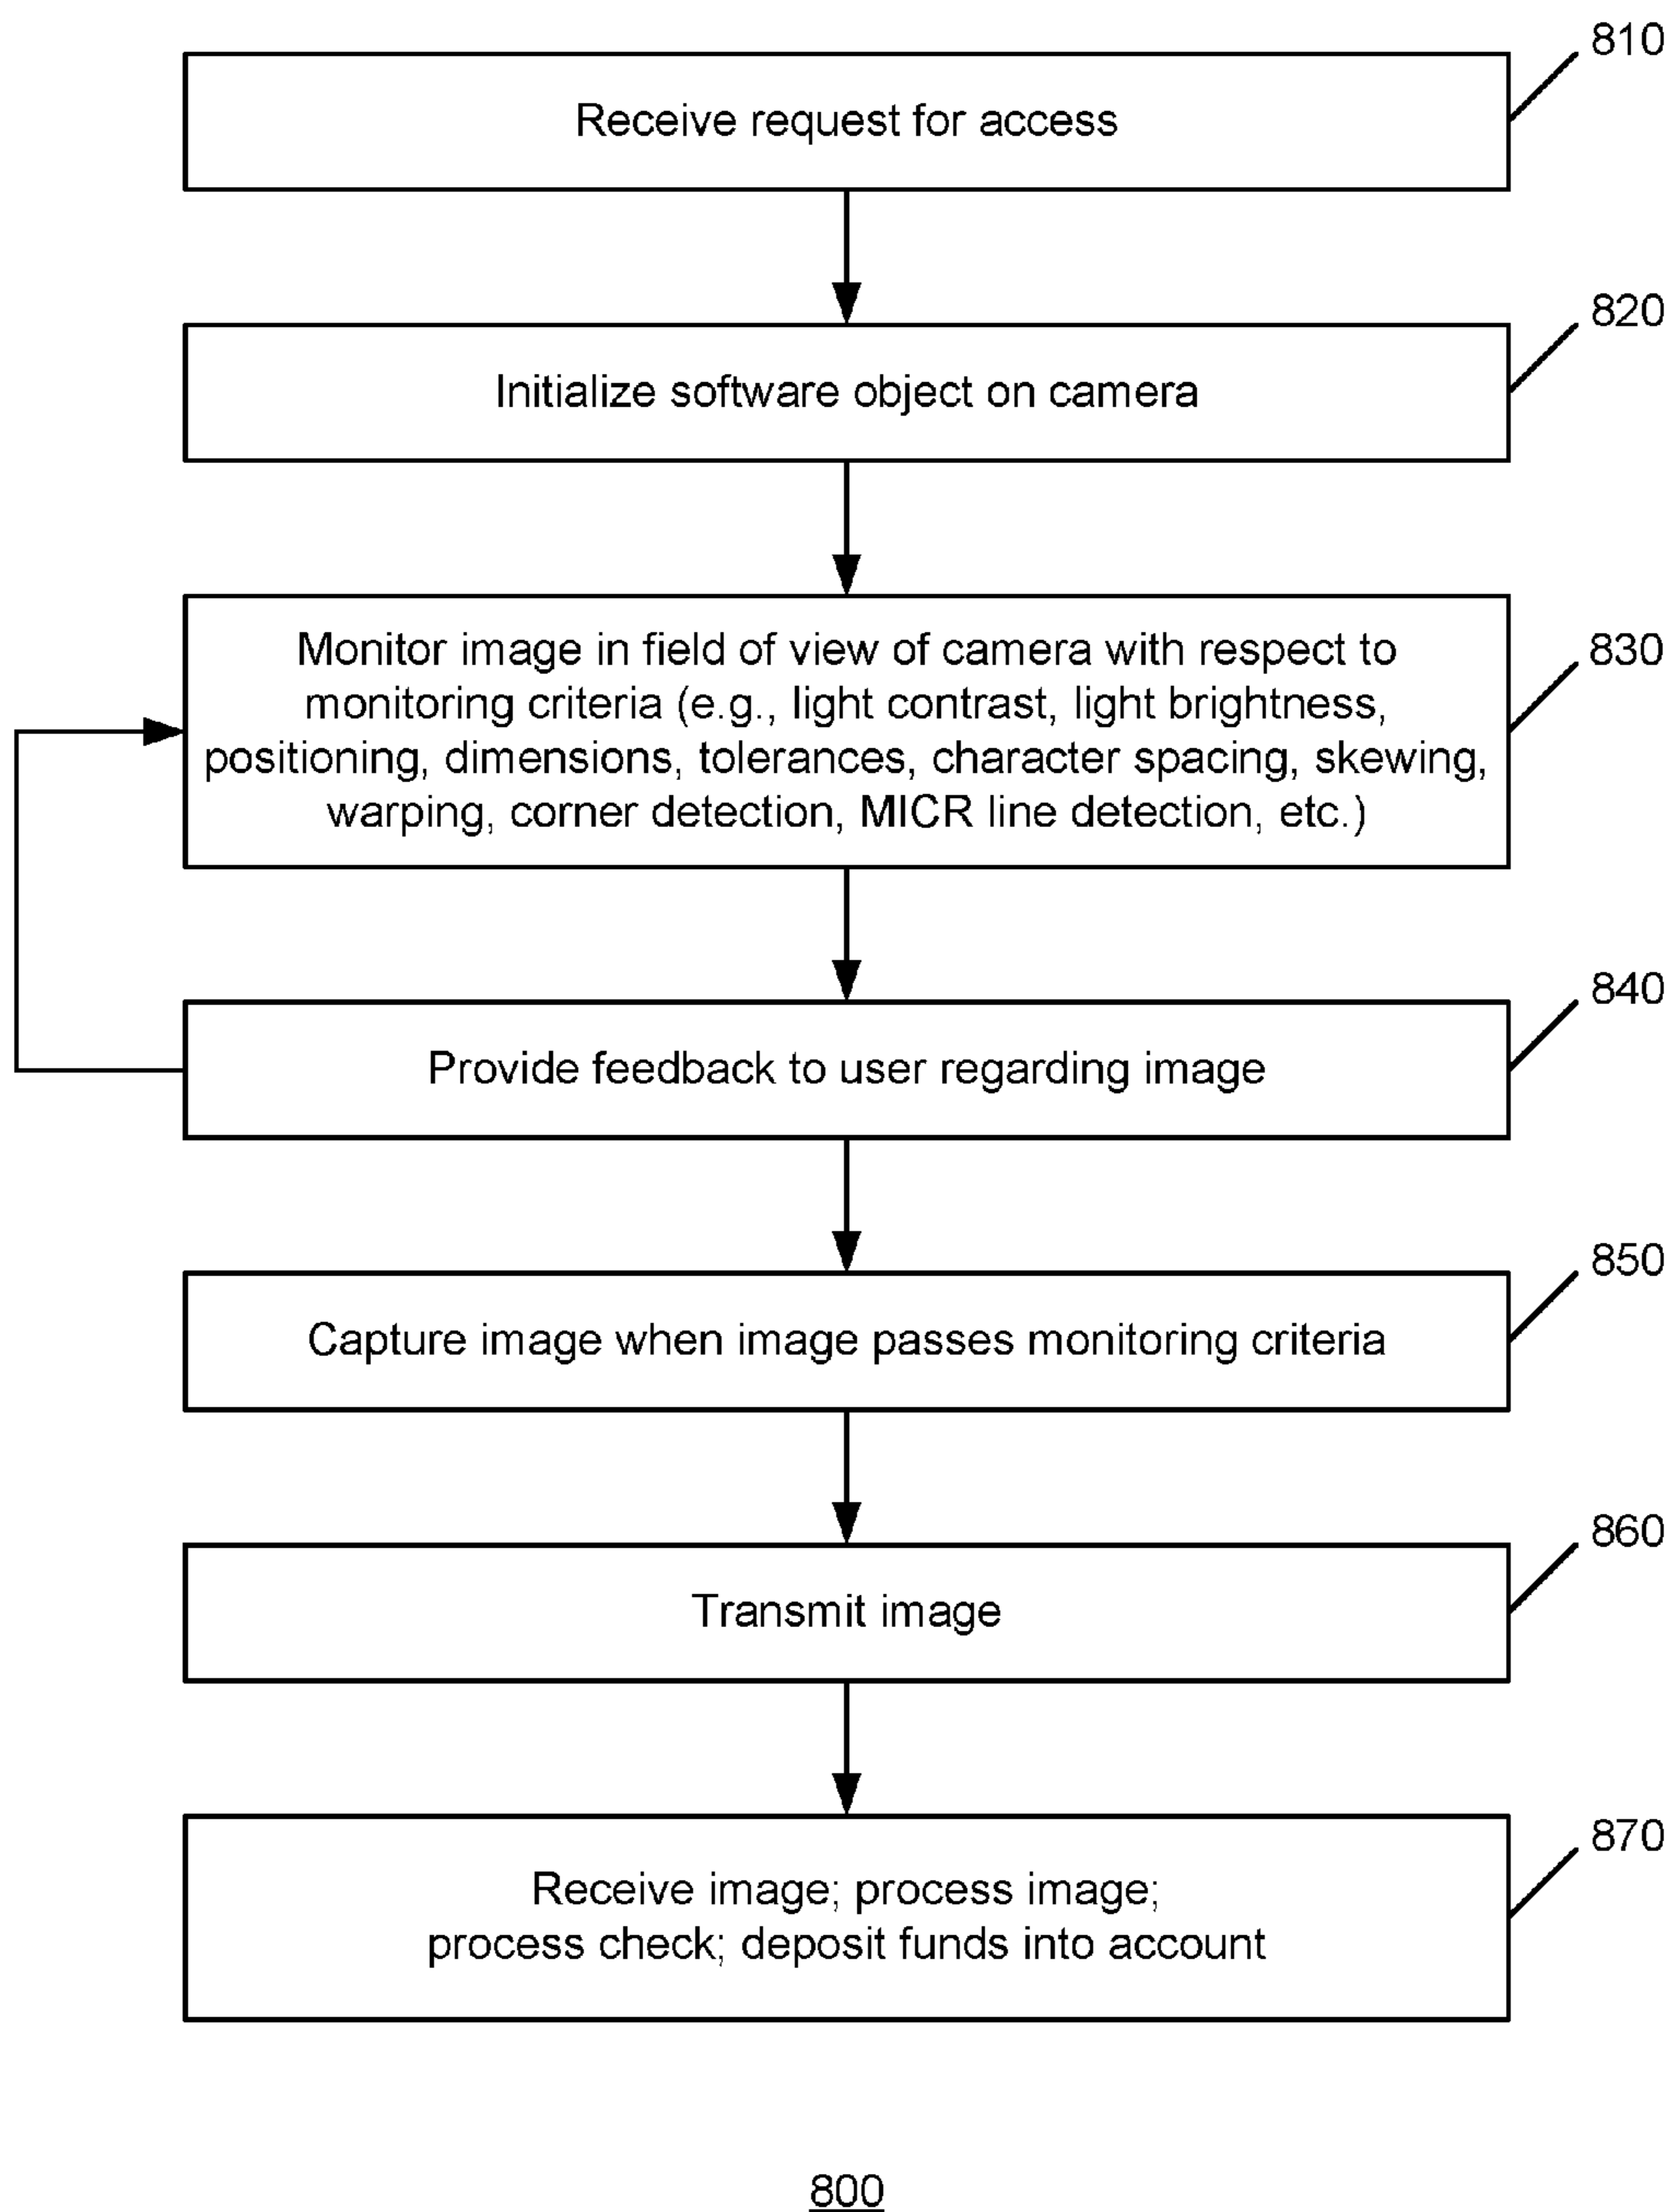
810
Receive request for access

820
Initialize software object on camera

830
Monitor image in field of view of camera with respect to monitoring criteria (e.g., light contrast, light brightness, positioning, dimensions, tolerances, character spacing, skewing, warping, corner detection, MICR line detection, etc.)

840
Provide feedback to user regarding image

850
Capture image when image passes monitoring criteria

860
Transmit image

870
Receive image; process image; process check; deposit funds into account

800